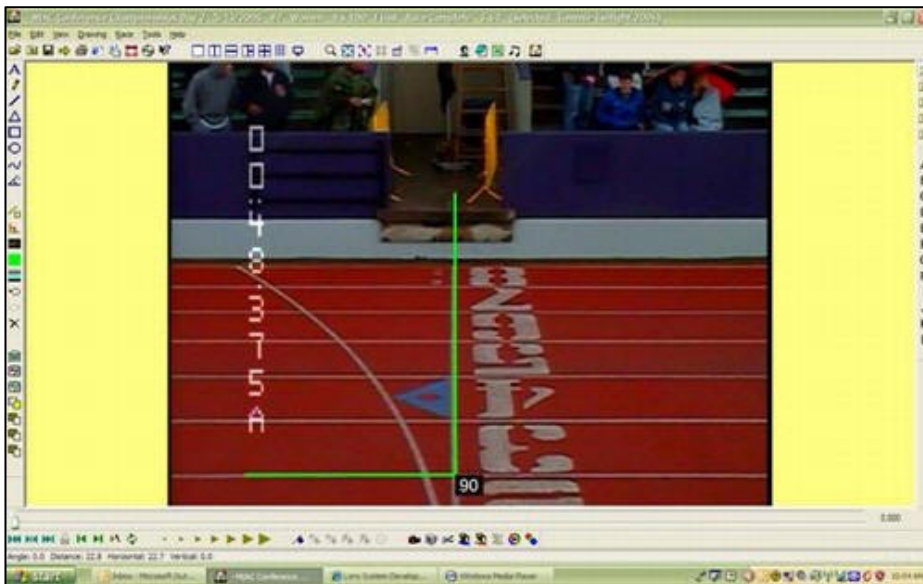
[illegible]

File Edit View Drawing Race Tools Help

00:48.375A

90

0.000

Angle: 0.0 Distance: 22.8 Horizontal: 22.7 Vertical: 0.0

Start

Inbox - Microsoft Out...

MPAC Conference...

Lynx System Develop...

Windows Media Player